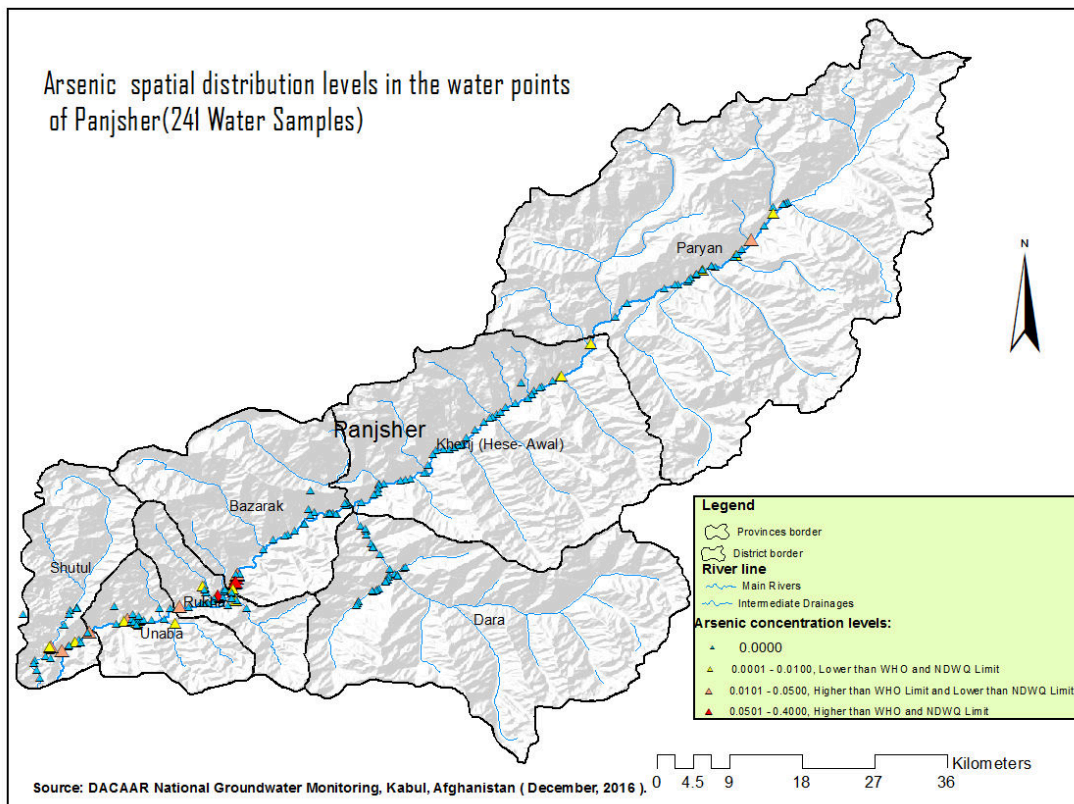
Arsenic spatial distribution levels in the water points of Panjsher(241 Water Samples)

N

Paryan

Panjsher

Khenj (Hese- Awal)

Bazarak

Shutul

Rukha

Unaba

Dara

Legend
Provinces border
District border
River line
Main Rivers
Intermediate Drainages
Arsenic concentration levels:
0.0000
0.0001 - 0.0100, Lower than WHO and NDWQ Limit
0.0101 - 0.0500, Higher than WHO Limit and Lower than NDWQ Limit
0.0501 - 0.4000, Higher than WHO and NDWQ Limit

0 4.5 9 18 27 36 Kilometers

Source: DACAAR National Groundwater Monitoring, Kabul, Afghanistan ( December, 2016 ).